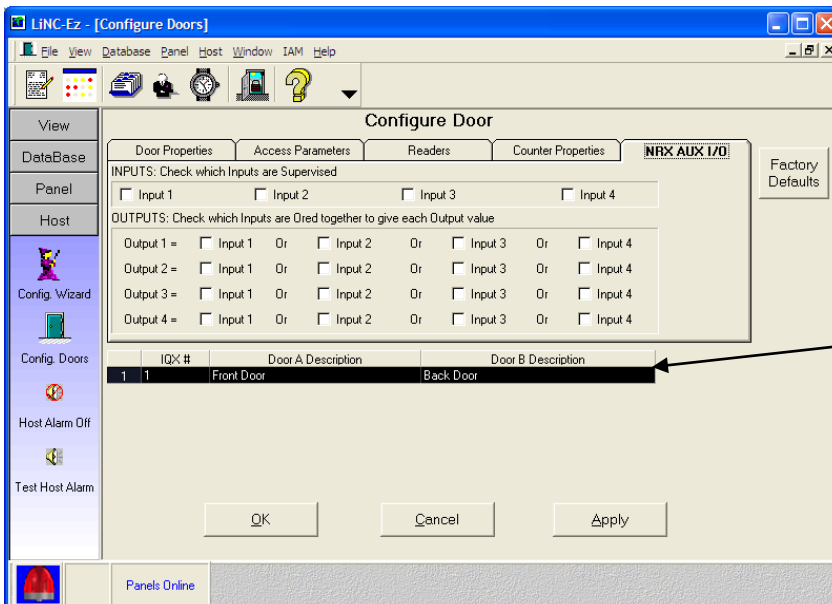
LiNC-Ez - [Configure Doors]

File View Database Panel Host Window IAM Help

View

DataBase

Panel

Host

Config. Wizard

Config. Doors

Host Alarm Off

Test Host Alarm

Configure Door

Door Properties | Access Parameters | Readers | Counter Properties | NRX AUX I/O

Factory Defaults

INPUTS: Check which Inputs are Supervised

Input 1 Input 2 Input 3 Input 4

OUTPUTS: Check which Inputs are Ored together to give each Output value

Output 1 = Input 1 Or Input 2 Or Input 3 Or Input 4

Output 2 = Input 1 Or Input 2 Or Input 3 Or Input 4

Output 3 = Input 1 Or Input 2 Or Input 3 Or Input 4

Output 4 = Input 1 Or Input 2 Or Input 3 Or Input 4

| | IQX # | Door A Description | Door B Description |
|---|---|---|---|
| 1 | 1 | Front Door | Back Door |

OK Cancel Apply

Panels Online